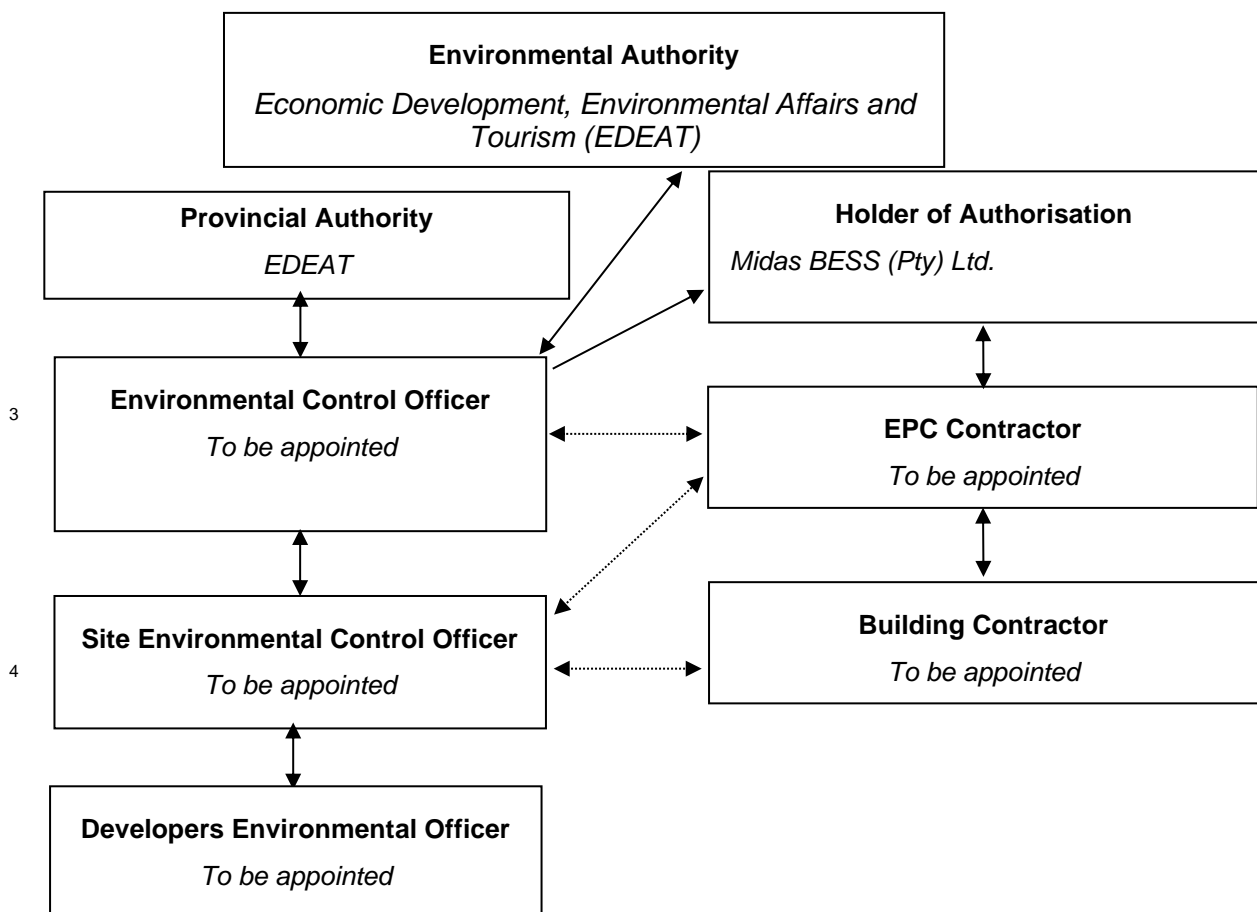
Environmental Authority

Economic Development, Environmental Affairs and Tourism (EDEAT)

Provincial Authority

EDEAT

Holder of Authorisation

Midas BESS (Pty) Ltd.

3

Environmental Control Officer

To be appointed

EPC Contractor

To be appointed

Site Environmental Control Officer

To be appointed

4

Building Contractor

To be appointed

Developers Environmental Officer

To be appointed